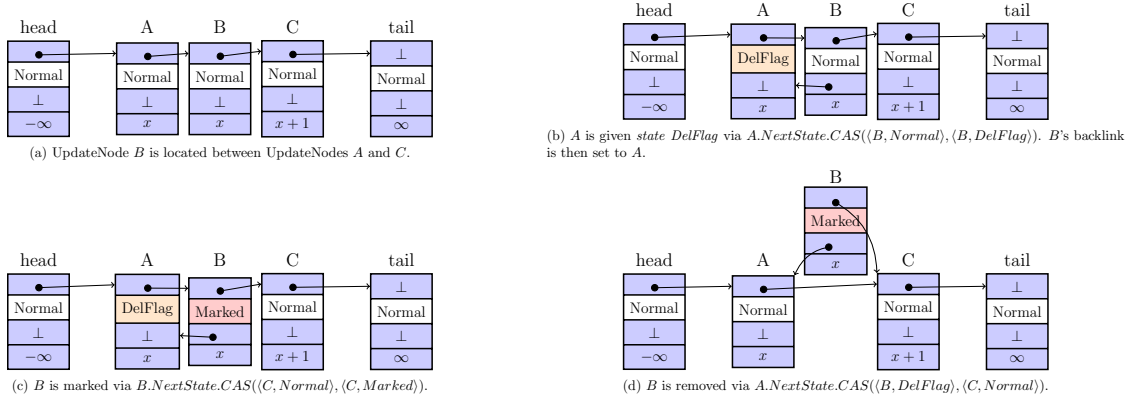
head A B C tail

Normal Normal Normal Normal Normal

$\perp$ $\perp$ $\perp$ $\perp$ $\perp$

$\perp$

$-\infty$ $x$ $x$ $x+1$ $\infty$

(a) UpdateNode $B$ is located between UpdateNodes $A$ and $C$.

head A B C tail

$\perp$

Normal DelFlag Normal Normal Normal

$\perp$ $\perp$ $x$ $\perp$ $\perp$

$-\infty$ $x$ $x+1$ $\infty$

(b) $A$ is given *state DelFlag* via $A.NextState.CAS(\langle B, Normal\rangle, \langle B, DelFlag\rangle)$. $B$'s backlink is then set to $A$.

head A B C tail

$\perp$

Normal DelFlag Marked Normal Normal

$\perp$ $\perp$ $\perp$ $\perp$

$-\infty$ $x$ $x$ $x+1$ $\infty$

(c) $B$ is marked via $B.NextState.CAS(\langle C, Normal\rangle, \langle C, Marked\rangle)$.

B

Marked

$x$

head A C tail

$\perp$

Normal Normal Normal Normal

$\perp$ $\perp$ $\perp$ $\perp$

$-\infty$ $x$ $x+1$ $\infty$

(d) $B$ is removed via $A.NextState.CAS(\langle B, DelFlag\rangle, \langle C, Normal\rangle)$.